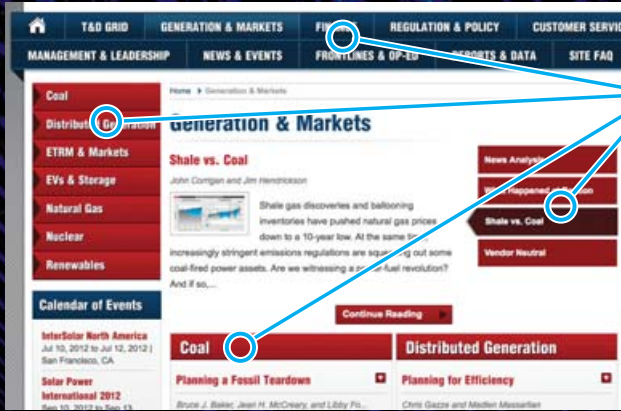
T&D GRID | GENERATION & MARKETS | FIN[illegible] | REGULATION & POLICY | CUSTOMER SERVIC

MANAGEMENT & LEADERSHIP | NEWS & EVENTS | FRONTLINES & OP-ED | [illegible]EPORTS & DATA | SITE FAQ

Coal
Distributed Ge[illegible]ation
ETRM & Markets
EVs & Storage
Natural Gas
Nuclear
Renewables

Calendar of Events

InterSolar North America
Jul 10, 2012 to Jul 12, 2012 | San Francisco, CA

Solar Power International 2012
Sep 10, 2012 to Sep 13

Home > Generation & Markets

Generation & Markets

Shale vs. Coal

John Corrigan and Jim Hendrickson

Shale gas discoveries and ballooning inventories have pushed natural gas prices down to a 10-year low. At the same ti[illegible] increasingly stringent emissions regulations are squee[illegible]ng out some coal-fired power assets. Are we witnessing a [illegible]-fuel revolution? And if so,...

Continue Reading

News Analysis
W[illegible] Happened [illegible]
Shale vs. Coal
Vendor Neutral

Coal

Planning a Fossil Teardown

Bruce J. Baker, Jean H. McCreary, and Libby Fo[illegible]

Distributed Generation

Planning for Efficiency

Chris Gazze and Madlen Massarlian